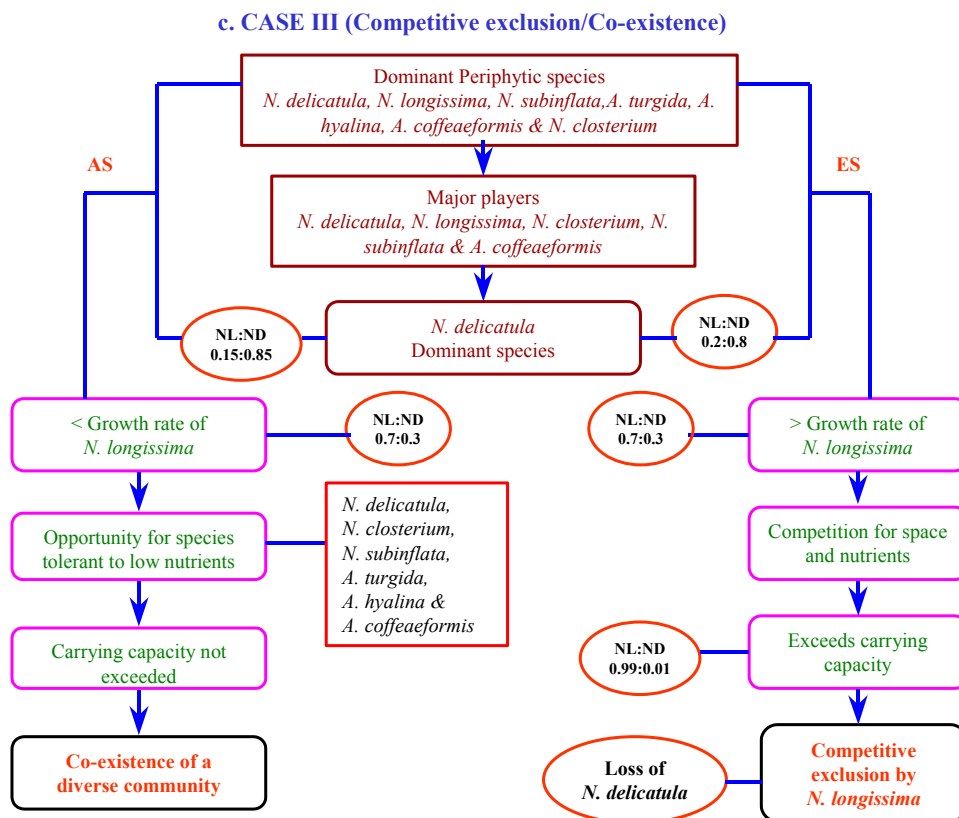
c. CASE III (Competitive exclusion/Co-existence)

Dominant Periphytic species
N. delicatula, N. longissima, N. subinflata,A. turgida, A. hyalina, A. coffeaeformis & N. closterium

Major players
N. delicatula, N. longissima, N. closterium, N. subinflata & A. coffeaeformis

AS

ES

NL:ND
0.15:0.85

N. delicatula
Dominant species

NL:ND
0.2:0.8

< Growth rate of N. longissima

NL:ND
0.7:0.3

NL:ND
0.7:0.3

> Growth rate of N. longissima

Opportunity for species tolerant to low nutrients

N. delicatula,
N. closterium,
N. subinflata,
A. turgida,
A. hyalina &
A. coffeaeformis

Competition for space and nutrients

Carrying capacity not exceeded

NL:ND
0.99:0.01

Exceeds carrying capacity

Co-existence of a diverse community

Loss of
N. delicatula

Competitive exclusion by N. longissima